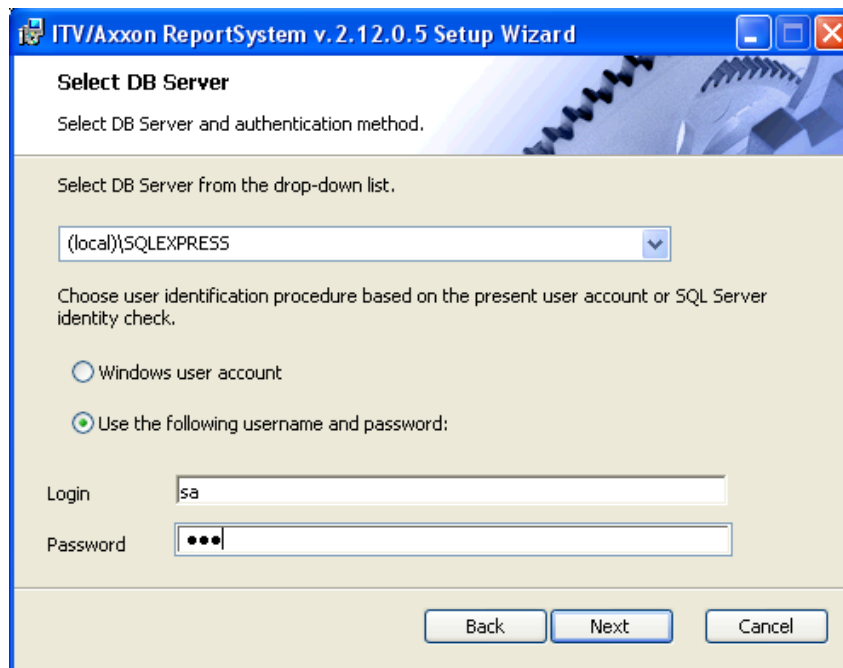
ITV/Axxon ReportSystem v.2.12.0.5 Setup Wizard

Select DB Server

Select DB Server and authentication method.

Select DB Server from the drop-down list.

(local)\SQLEXPRESS

Choose user identification procedure based on the present user account or SQL Server identity check.

Windows user account

Use the following username and password:

Login sa

Password •••

Back Next Cancel